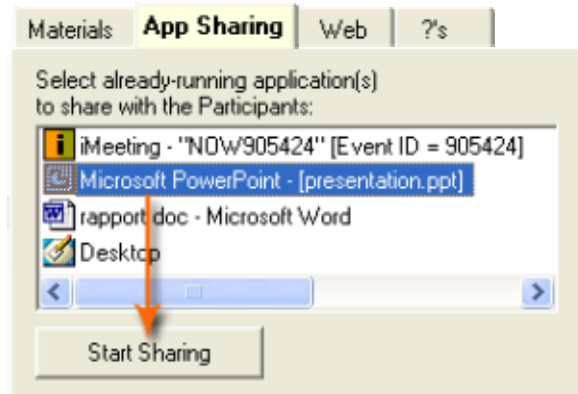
Materials | App Sharing | Web | ?'s

Select already-running application(s) to share with the Participants:

iMeeting - "NOW905424" [Event ID = 905424]
Microsoft PowerPoint - [presentation.ppt]
rapport.doc - Microsoft Word
Desktop

Start Sharing